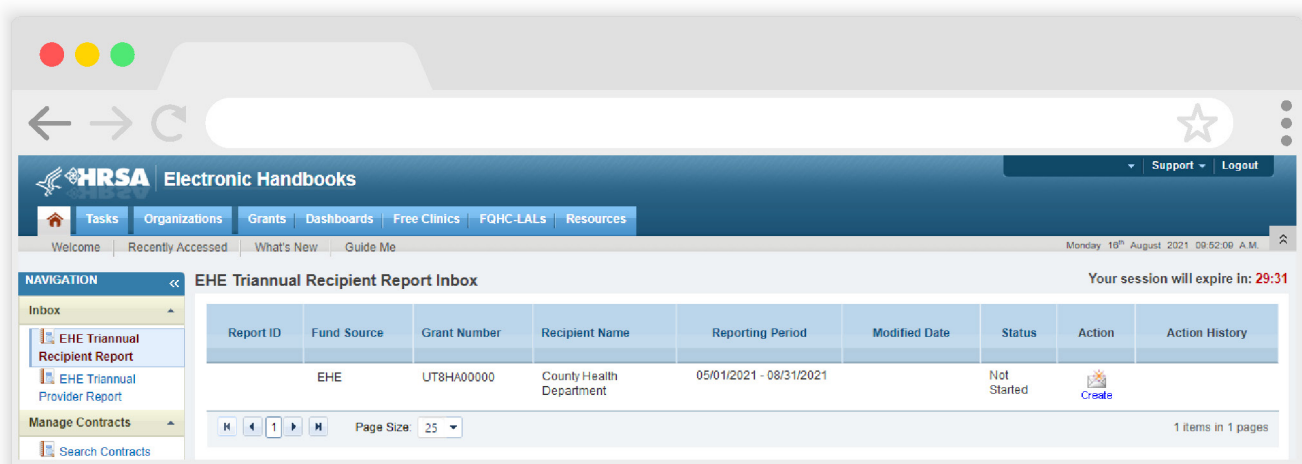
HRSA Electronic Handbooks

Support Logout

Tasks Organizations Grants Dashboards Free Clinics FQHC-LALs Resources

Welcome Recently Accessed What's New Guide Me

Monday 16th August 2021 09:52:00 A.M.

NAVIGATION

Inbox

EHE Triannual Recipient Report

EHE Triannual Provider Report

Manage Contracts

Search Contracts

EHE Triannual Recipient Report Inbox

Your session will expire in: 29:31

| Report ID | Fund Source | Grant Number | Recipient Name | Reporting Period | Modified Date | Status | Action | Action History |
|---|---|---|---|---|---|---|---|---|
| | EHE | UT8HA00000 | County Health Department | 05/01/2021 - 08/31/2021 | | Not Started | Create | |

1 Page Size: 25

1 items in 1 pages